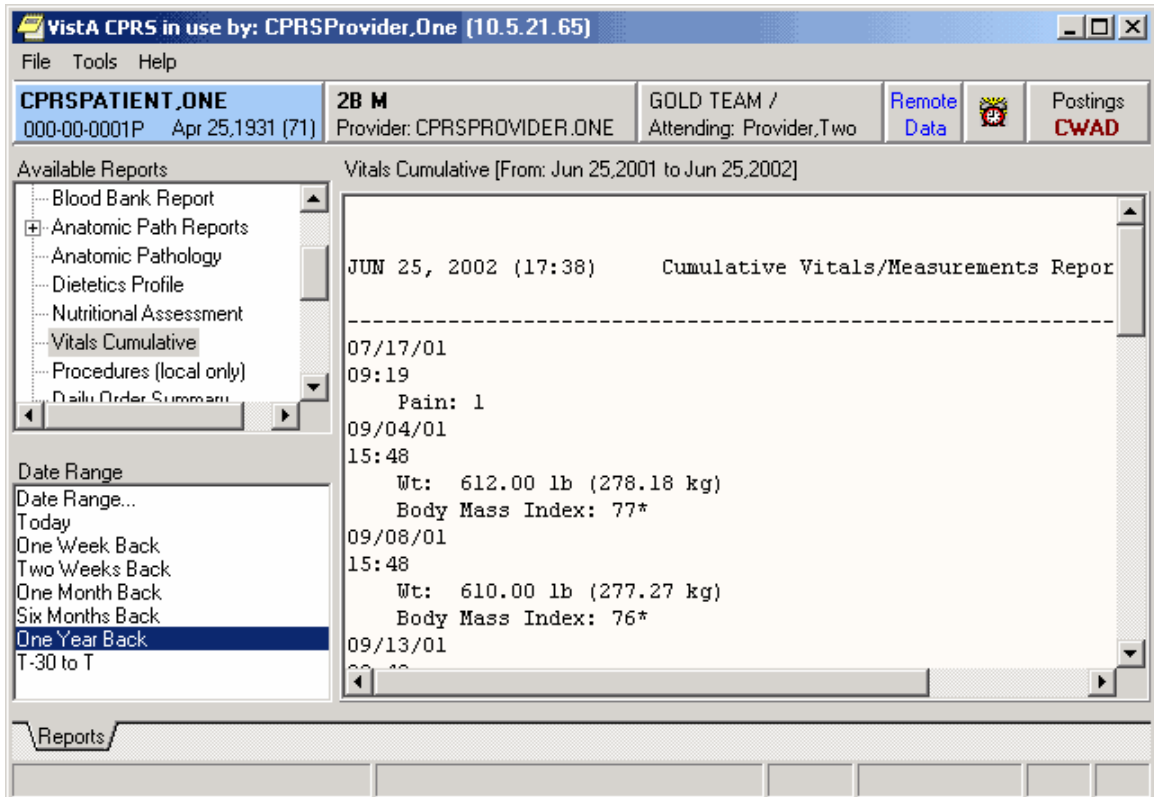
VistA CPRS in use by: CPRSProvider,One (10.5.21.65)

File Tools Help

CPRSPATIENT,ONE
000-00-0001P Apr 25,1931 (71)

2B M
Provider: CPRSPROVIDER,ONE

GOLD TEAM /
Attending: Provider,Two

Remote Data

Postings
CWAD

Available Reports

Blood Bank Report
Anatomic Path Reports
Anatomic Pathology
Dietetics Profile
Nutritional Assessment
Vitals Cumulative
Procedures (local only)
Daily Order Summary

Vitals Cumulative [From: Jun 25,2001 to Jun 25,2002]

JUN 25, 2002 (17:38) Cumulative Vitals/Measurements Repor

---------------------------------------------------------------
07/17/01
09:19
Pain: 1
09/04/01
15:48
Wt: 612.00 lb (278.18 kg)
Body Mass Index: 77*
09/08/01
15:48
Wt: 610.00 lb (277.27 kg)
Body Mass Index: 76*
09/13/01

Date Range

Date Range...
Today
One Week Back
Two Weeks Back
One Month Back
Six Months Back
One Year Back
T-30 to T

Reports